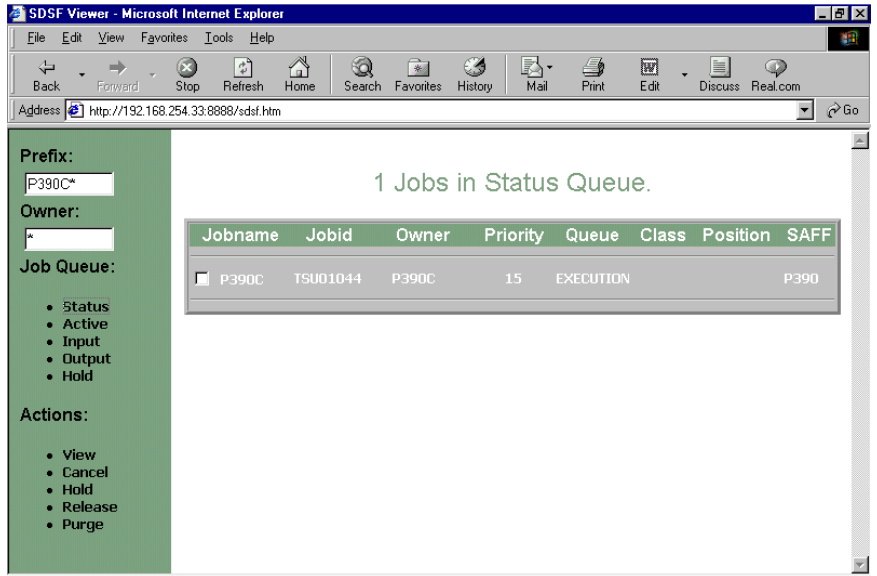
SDSF Viewer - Microsoft Internet Explorer

File Edit View Favorites Tools Help

Back Forward Stop Refresh Home Search Favorites History Mail Print Edit Discuss Real.com

Address http://192.168.254.33:8888/sdsf.htm Go

Prefix:
P390C*
Owner:
*
Job Queue:

- Status
- Active
- Input
- Output
- Hold

Actions:

- View
- Cancel
- Hold
- Release
- Purge

1 Jobs in Status Queue.

| Jobname | Jobid | Owner | Priority | Queue | Class | Position | SAFF |
|---|---|---|---|---|---|---|---|
| P390C | TSU01044 | P390C | 15 | EXECUTION | | | P390 |